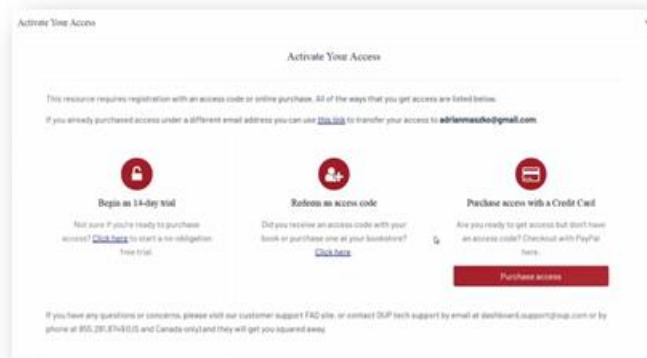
Activate Your Access

Activate Your Access

This resource requires registration with an access code or online purchase. All of the ways that you get access are listed below.

If you already purchased access under a different email address you can use this link to transfer your access to adrianmaszko@gmail.com.

Begin as 14-day trial

Not sure if you're ready to purchase access? Click here to start a no-obligation free trial.

Redeem an access code

Did you receive an access code with your book or purchase one at your bookstore? Click here.

Purchase access with a Credit Card

Are you ready to get access but don't have an access code? Checkout with PayPal here.

Purchase access

If you have any questions or concerns, please visit our customer support FAQ site, or contact OUP tech support by email at dashboard.support@oup.com or by phone at 855.281.8749 (US and Canada only) and they will get you squared away.